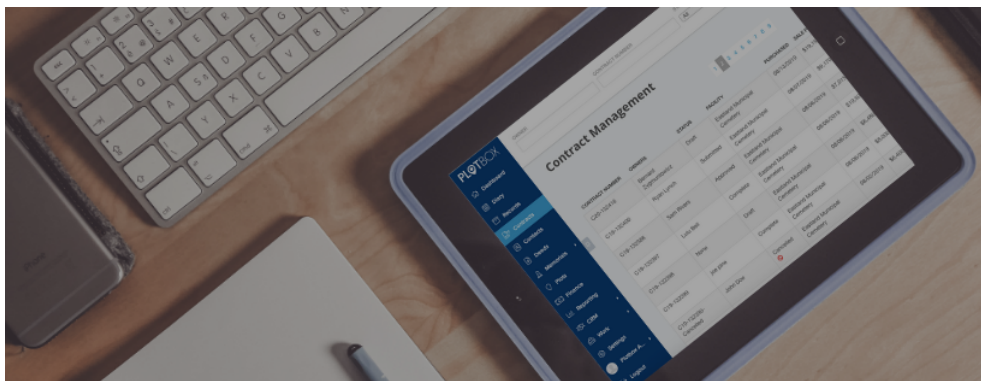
PLOTBOX

Dashboard

Diary

Records

Contracts

Contacts

Deeds

Memorials

Plots

Finance

Reporting

CRM

Work

Settings

Logout

Contract Management

| CONTRACT NUMBER | OWNERS | STATUS | FACILITY | PURCHASED | SALE |
|---|---|---|---|---|---|
| C20-102415 | Bernard Sughrue | Draft | Eastwood Municipal Cemetery | 08/10/2019 | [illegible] |
| C19-130388 | Ryan Lynch | Submitted | Eastwood Municipal Cemetery | 08/07/2019 | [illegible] |
| C19-122388 | Sam Brown | Approved | Eastwood Municipal Cemetery | 08/06/2019 | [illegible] |
| C19-122387 | Lola Bell | Complete | Eastwood Municipal Cemetery | 08/06/2019 | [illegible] |
| C19-122386 | None | Draft | Eastwood Municipal Cemetery | 08/05/2019 | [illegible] |
| C19-122385 | Joe Jobs | Complete | Eastwood Municipal Cemetery | 08/06/2019 | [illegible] |
| C19-122385 Cancelled | John Doe | Cancelled | Eastwood Municipal Cemetery | 08/05/2019 | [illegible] |